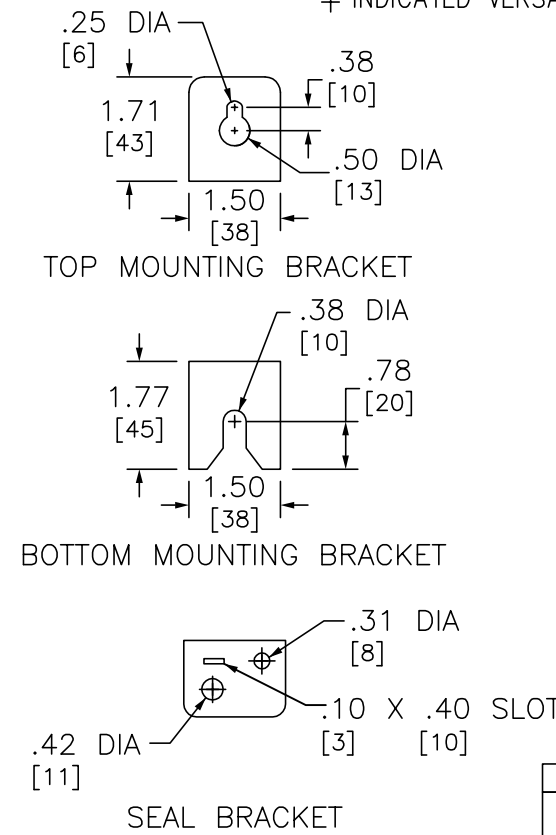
+ INDICATED VERSA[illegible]

.25 DIA
[6]

.38
[10]

1.71
[43]

.50 DIA
[13]

1.50
[38]

TOP MOUNTING BRACKET

.38 DIA
[10]

.78
[20]

1.77
[45]

1.50
[38]

BOTTOM MOUNTING BRACKET

.31 DIA
[8]

.10 X .40 SLOT
[3] [10]

.42 DIA
[11]

SEAL BRACKET